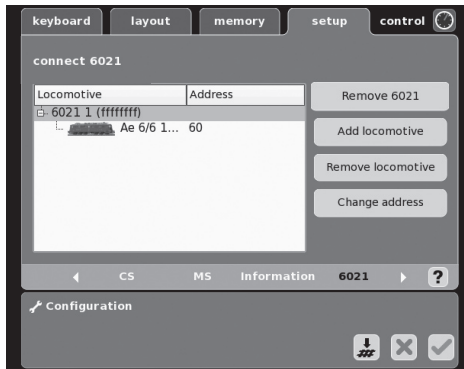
keyboard layout memory setup control

connect 6021

| Locomotive | Address |
|---|---|
| 6021 1 (ffffffff) | |
| Ae 6/6 1... | 60 |

Remove 6021

Add locomotive

Remove locomotive

Change address

CS MS Information 6021 ?

Configuration